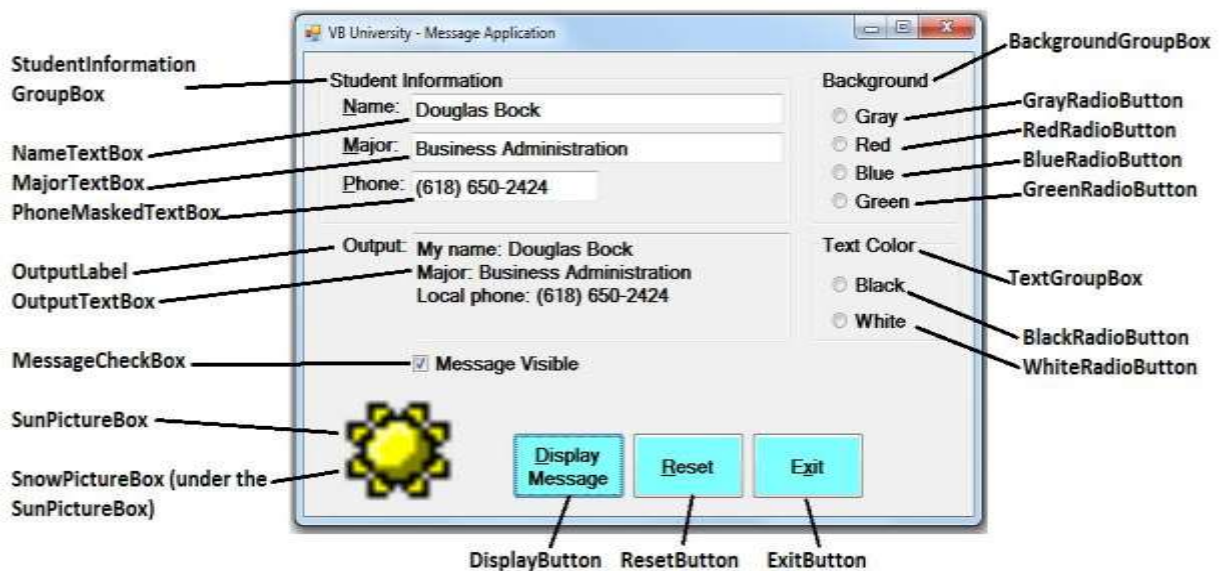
VB University - Message Application

StudentInformation GroupBox

Student Information

Name: Douglas Bock

Major: Business Administration

Phone: (618) 650-2424

NameTextBox

MajorTextBox

PhoneMaskedTextBox

Output: My name: Douglas Bock
Major: Business Administration
Local phone: (618) 650-2424

OutputLabel

OutputTextBox

MessageCheckBox

Message Visible

SunPictureBox

SnowPictureBox (under the SunPictureBox)

Display Message

Reset

Exit

DisplayButton ResetButton ExitButton

BackgroundGroupBox

Background

Gray

Red

Blue

Green

GrayRadioButton

RedRadioButton

BlueRadioButton

GreenRadioButton

Text Color

Black

White

TextGroupBox

BlackRadioButton

WhiteRadioButton